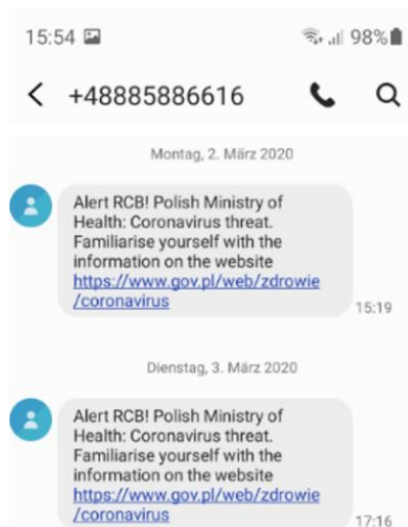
15:54 98%

< +48885886616

Montag, 2. März 2020

Alert RCB! Polish Ministry of Health: Coronavirus threat. Familiarise yourself with the information on the website https://www.gov.pl/web/zdrowie/coronavirus

15:19

Dienstag, 3. März 2020

Alert RCB! Polish Ministry of Health: Coronavirus threat. Familiarise yourself with the information on the website https://www.gov.pl/web/zdrowie/coronavirus

17:16